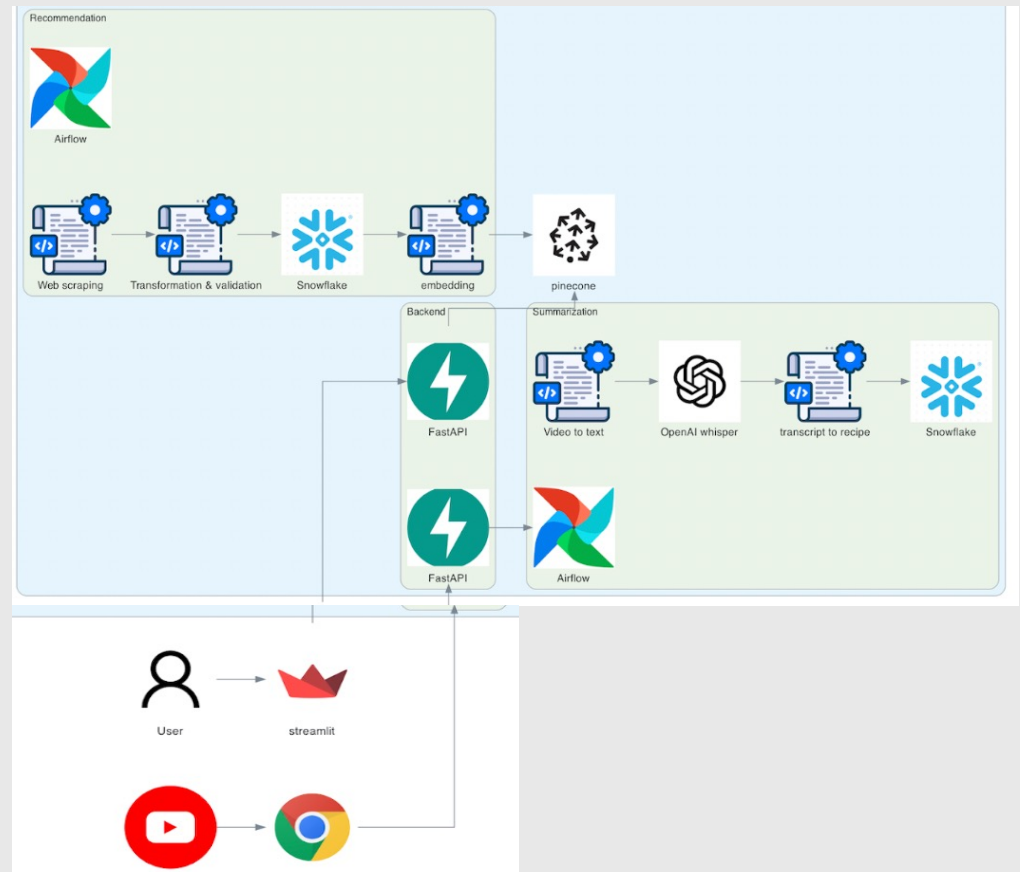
Recommendation

Airflow

Web scraping

Transformation & validation

Snowflake

embedding

pinecone

Backend

Summarization

FastAPI

Video to text

OpenAI whisper

transcript to recipe

Snowflake

FastAPI

Airflow

User

streamlit